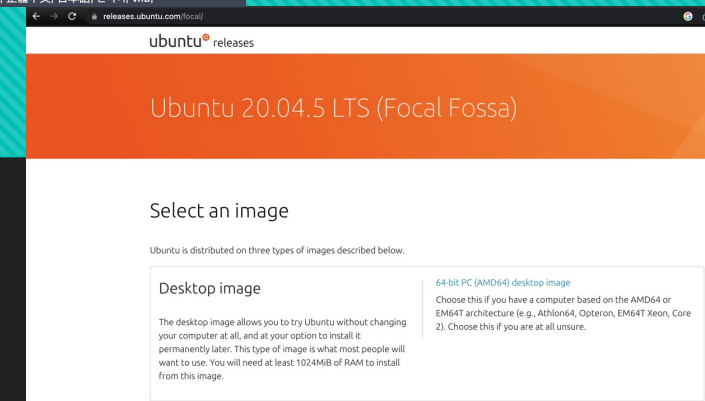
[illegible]

releases.ubuntu.com/focal/

ubuntu releases

Ubuntu 20.04.5 LTS (Focal Fossa)

Select an image

Ubuntu is distributed on three types of images described below.

Desktop image

The desktop image allows you to try Ubuntu without changing your computer at all, and at your option to install it permanently later. This type of image is what most people will want to use. You will need at least 1024MiB of RAM to install from this image.

64-bit PC (AMD64) desktop image

Choose this if you have a computer based on the AMD64 or EM64T architecture (e.g., Athlon64, Opteron, EM64T Xeon, Core 2). Choose this if you are at all unsure.